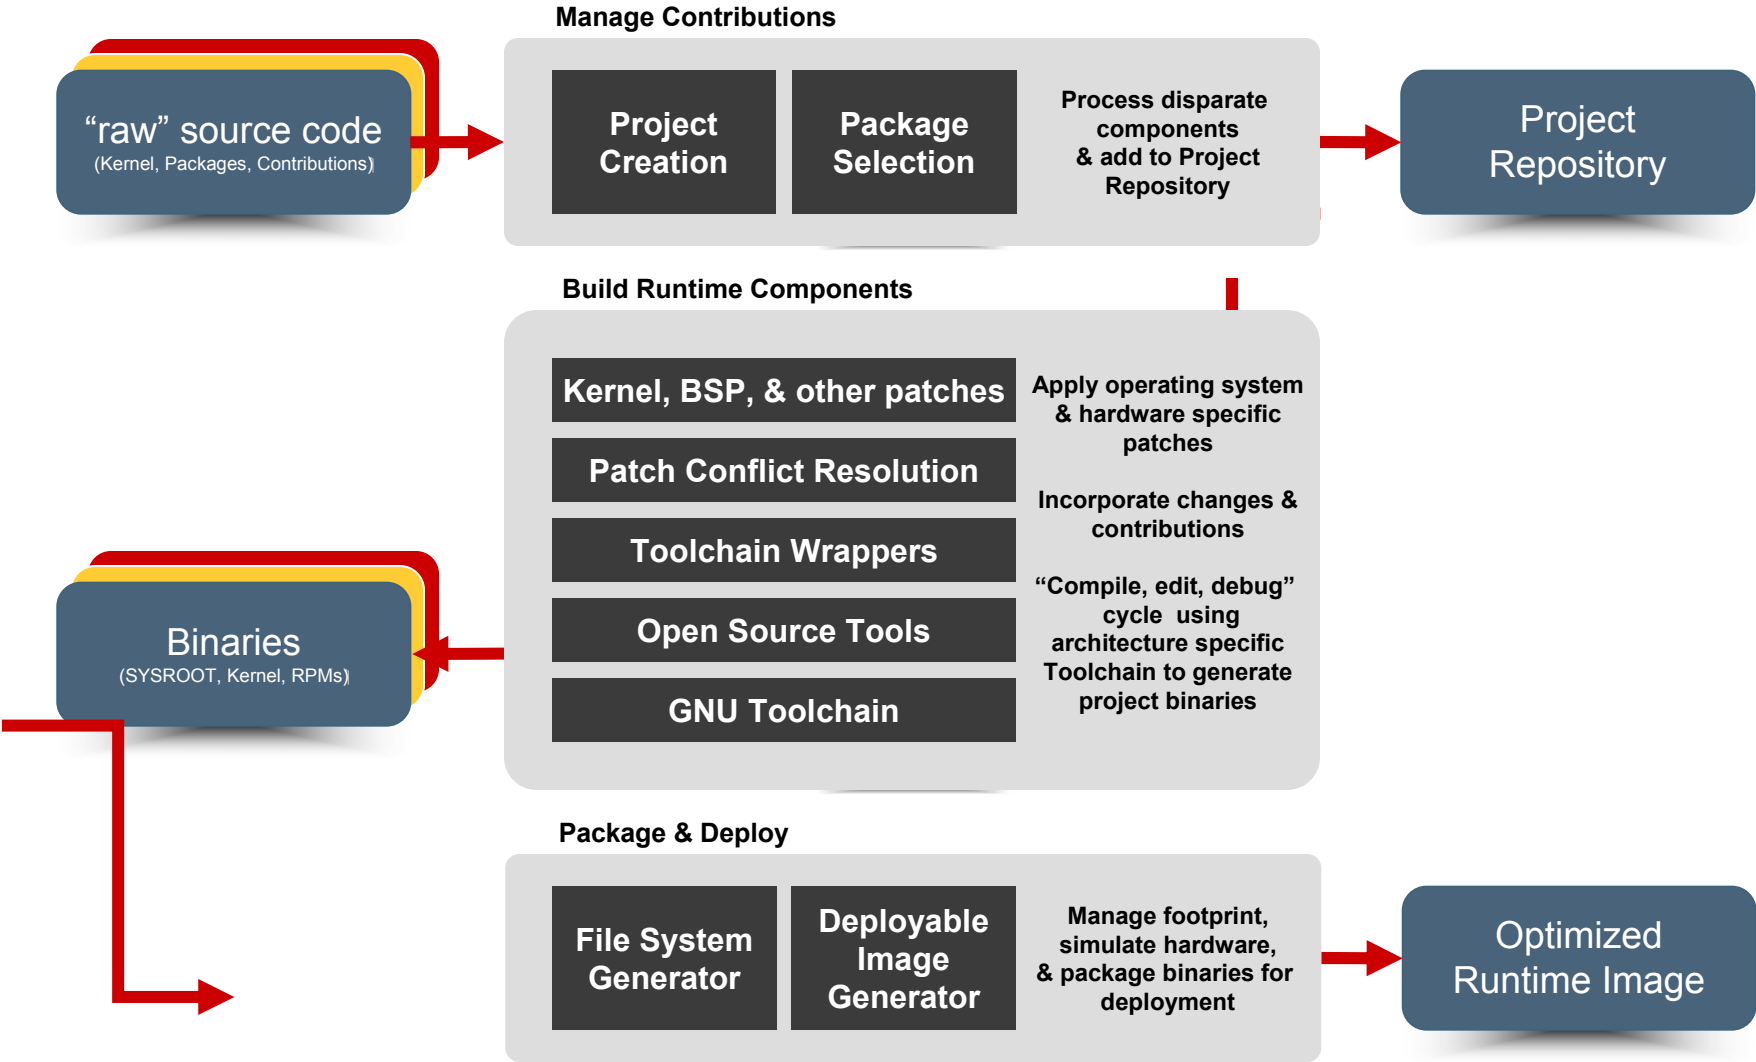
Manage Contributions

“raw” source code
(Kernel, Packages, Contributions)

Project Creation

Package Selection

Process disparate components & add to Project Repository

Project Repository

Build Runtime Components

Kernel, BSP, & other patches

Patch Conflict Resolution

Toolchain Wrappers

Open Source Tools

GNU Toolchain

Apply operating system & hardware specific patches

Incorporate changes & contributions

“Compile, edit, debug” cycle using architecture specific Toolchain to generate project binaries

Binaries
(SYSROOT, Kernel, RPMs)

Package & Deploy

File System Generator

Deployable Image Generator

Manage footprint, simulate hardware, & package binaries for deployment

Optimized Runtime Image